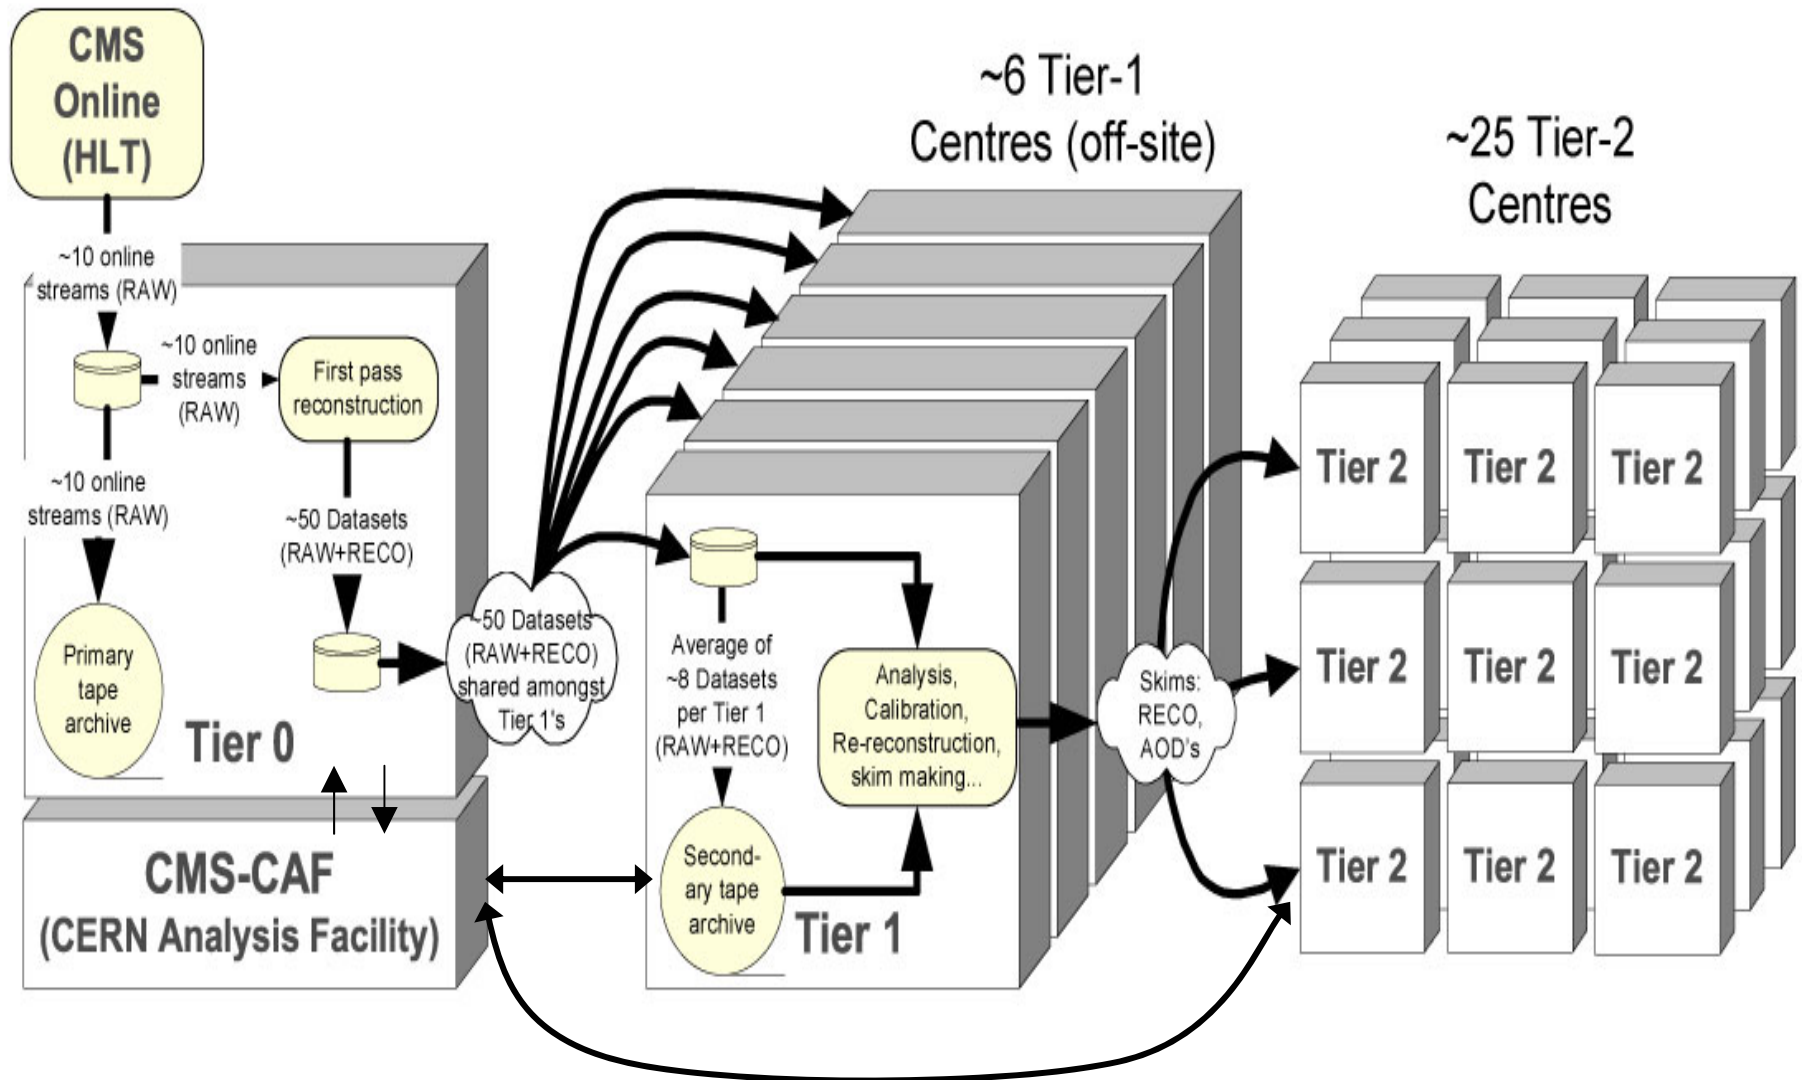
CMS Online (HLT)

~6 Tier-1 Centres (off-site)

~25 Tier-2 Centres

~10 online streams (RAW)

~10 online streams (RAW)

First pass reconstruction

~10 online streams (RAW)

~50 Datasets (RAW+RECO)

Primary tape archive

Tier 0

~50 Datasets (RAW+RECO) shared amongst Tier 1's

Average of ~8 Datasets per Tier 1 (RAW+RECO)

Analysis, Calibration, Re-reconstruction, skim making...

Skims: RECO, AOD's

Tier 2

Tier 2

Tier 2

Tier 2

Tier 2

Tier 2

Tier 2

Tier 2

Tier 2

CMS-CAF (CERN Analysis Facility)

Second-ary tape archive

Tier 1